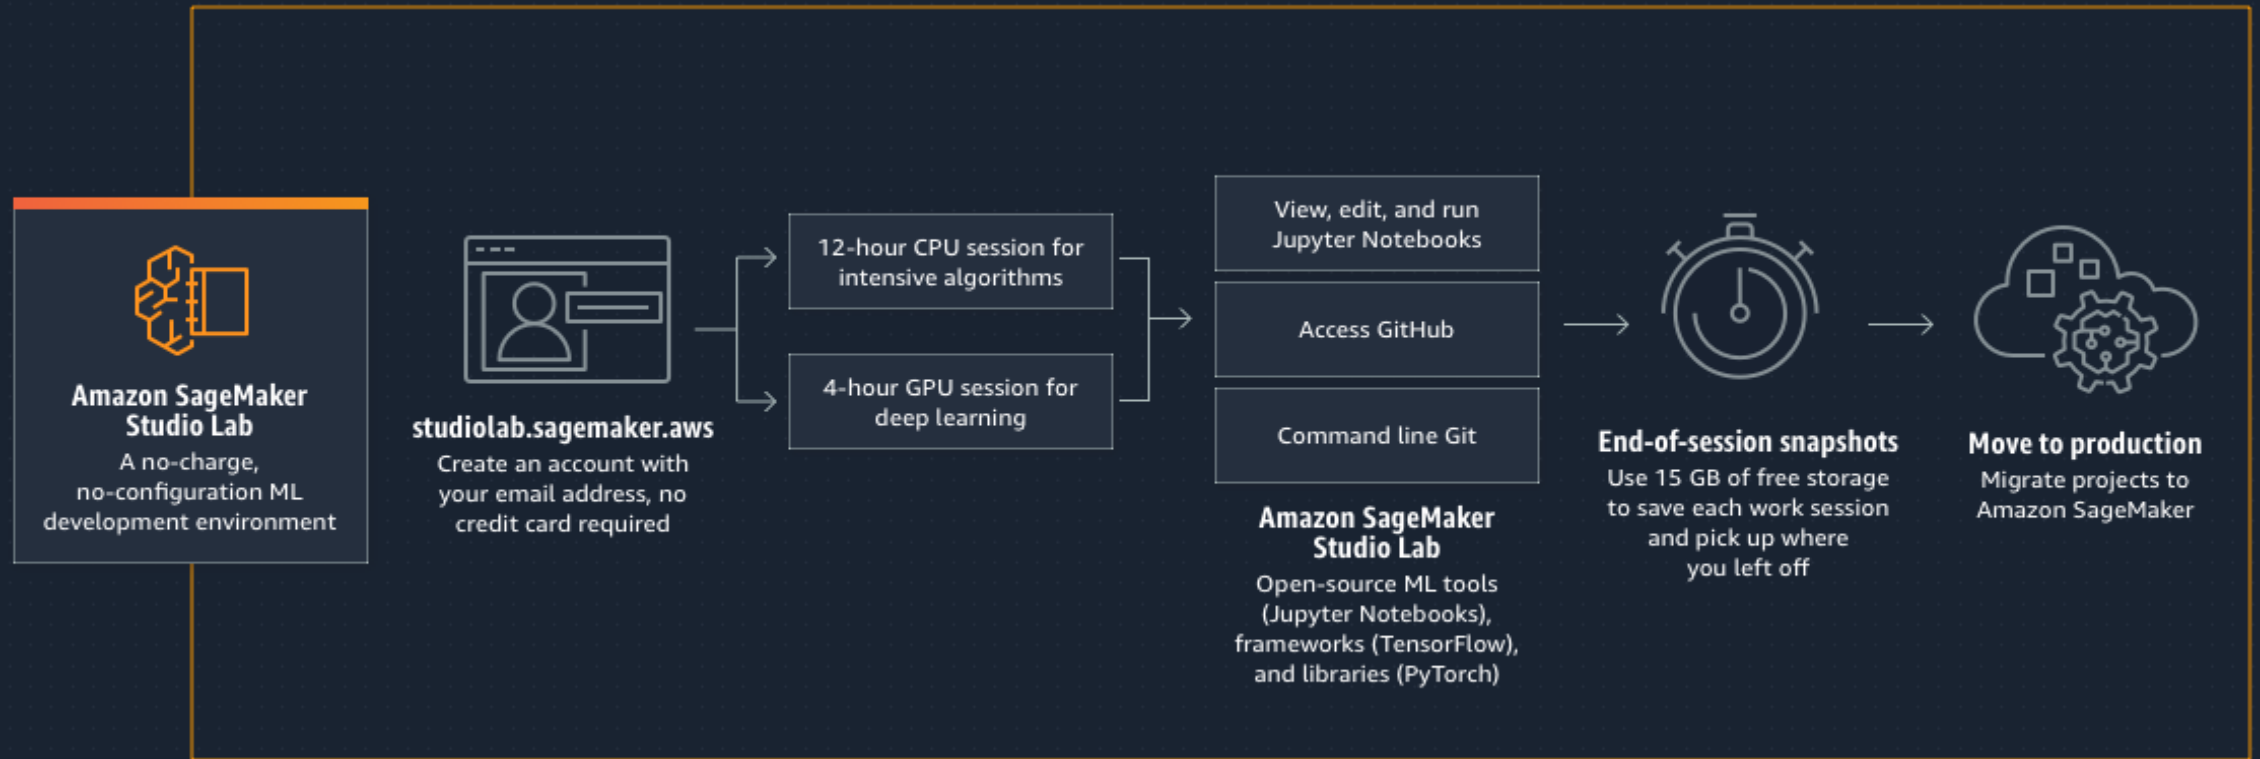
Amazon SageMaker Studio Lab
A no-charge, no-configuration ML development environment

studiolab.sagemaker.aws
Create an account with your email address, no credit card required

12-hour CPU session for intensive algorithms

4-hour GPU session for deep learning

View, edit, and run Jupyter Notebooks

Access GitHub

Command line Git

Amazon SageMaker Studio Lab
Open-source ML tools (Jupyter Notebooks), frameworks (TensorFlow), and libraries (PyTorch)

End-of-session snapshots
Use 15 GB of free storage to save each work session and pick up where you left off

Move to production
Migrate projects to Amazon SageMaker